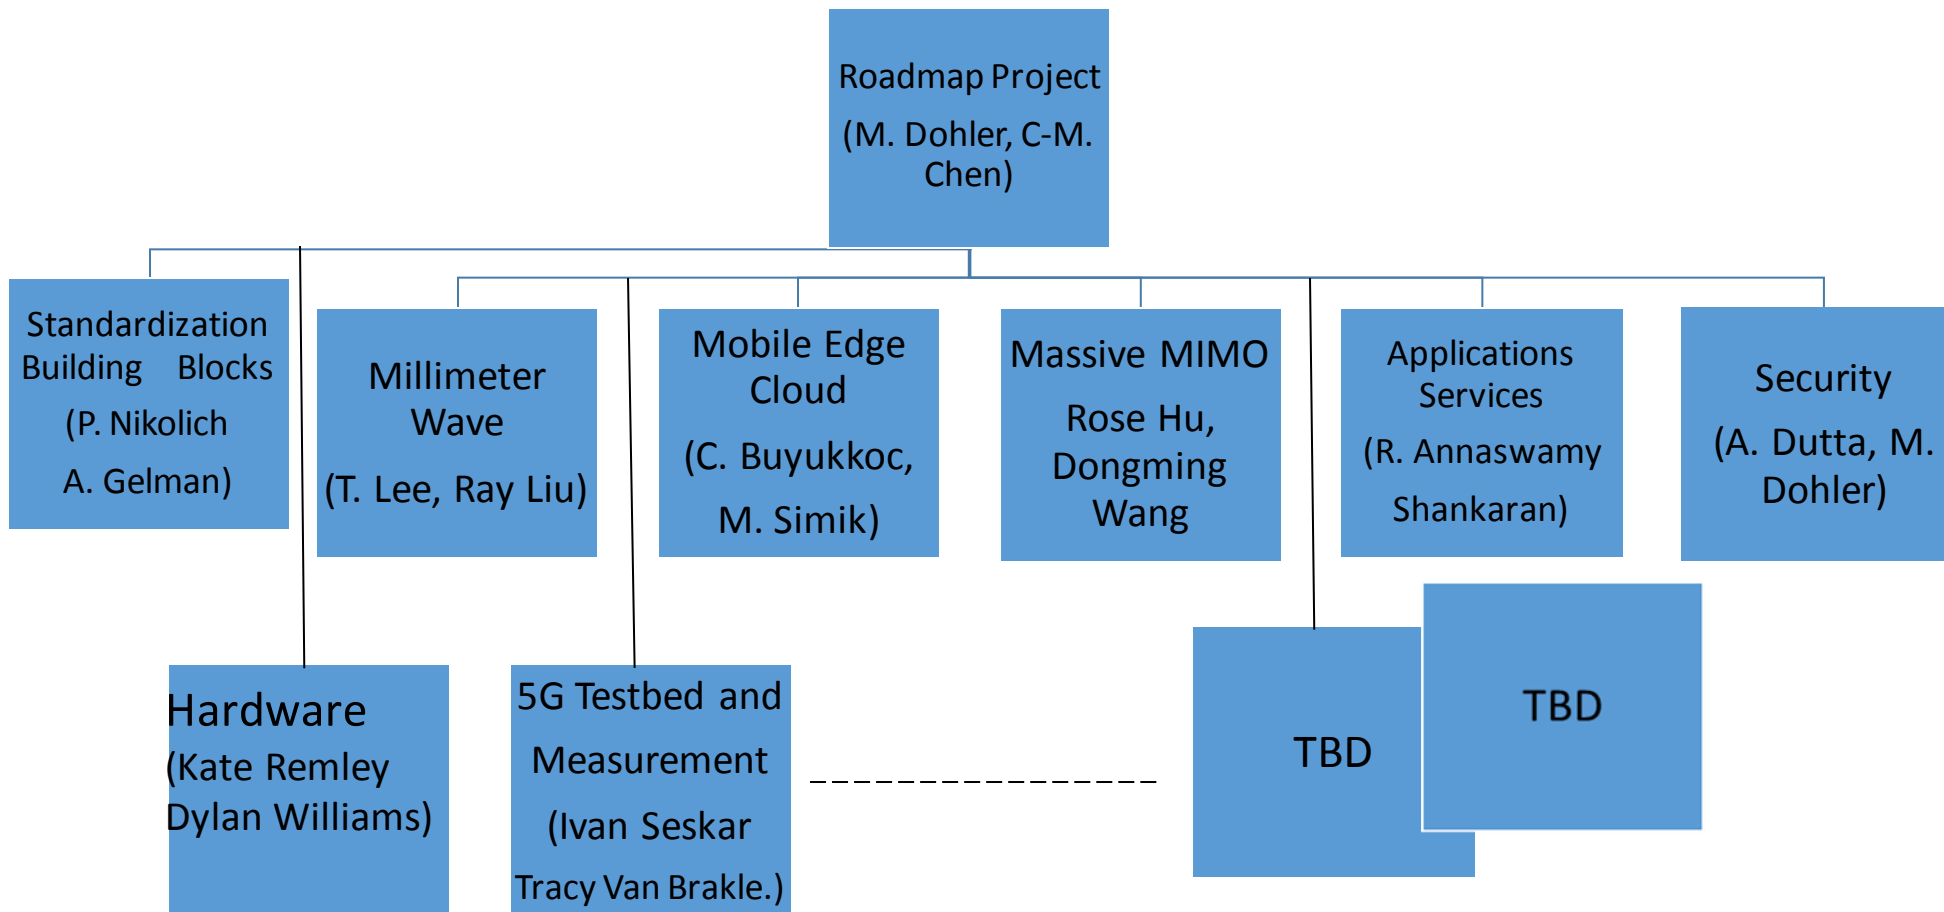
Roadmap Project

(M. Dohler, C-M. Chen)

Standardization Building Blocks

(P. Nikolich

A. Gelman)

Millimeter Wave

(T. Lee, Ray Liu)

Mobile Edge Cloud

(C. Buyukkoc,

M. Simik)

Massive MIMO

Rose Hu, Dongming Wang

Applications Services

(R. Annaswamy

Shankaran)

Security

(A. Dutta, M. Dohler)

Hardware
(Kate Remley
Dylan Williams)

5G Testbed and

Measurement

(Ivan Seskar

Tracy Van Brakle.)

TBD

TBD